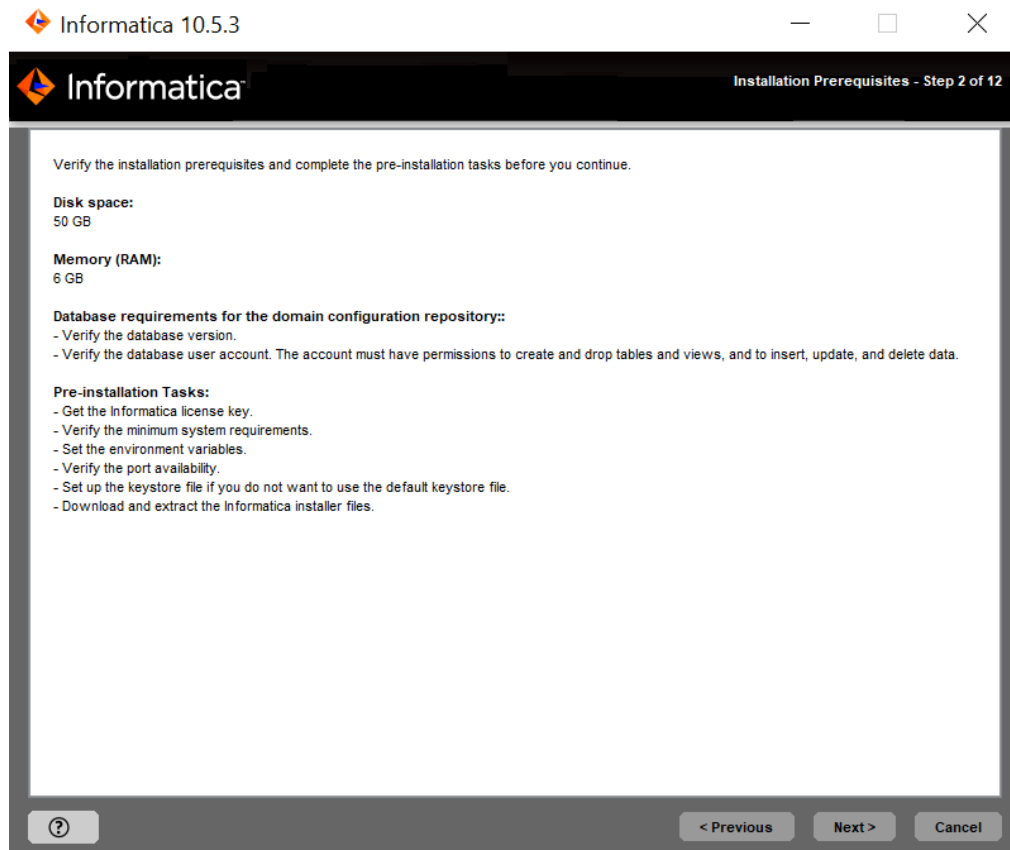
Informatica 10.5.3

Informatica

Installation Prerequisites - Step 2 of 12

Verify the installation prerequisites and complete the pre-installation tasks before you continue.

Disk space:
50 GB

Memory (RAM):
6 GB

Database requirements for the domain configuration repository::
- Verify the database version.
- Verify the database user account. The account must have permissions to create and drop tables and views, and to insert, update, and delete data.

Pre-installation Tasks:
- Get the Informatica license key.
- Verify the minimum system requirements.
- Set the environment variables.
- Verify the port availability.
- Set up the keystore file if you do not want to use the default keystore file.
- Download and extract the Informatica installer files.

?

< Previous

Next >

Cancel